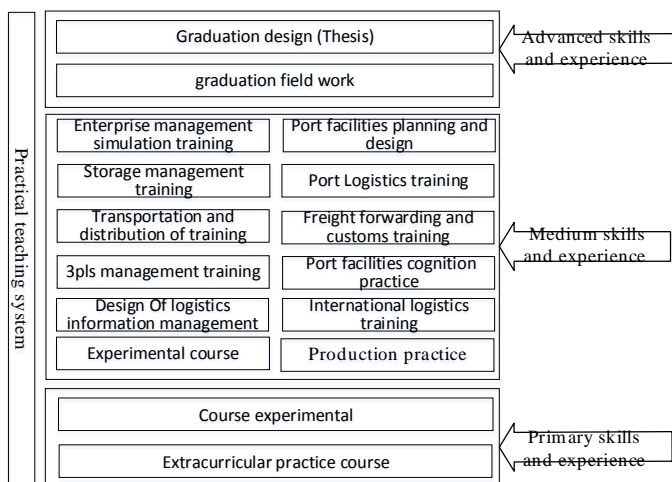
Practical teaching system

Graduation design (Thesis)

graduation field work

Advanced skills and experience

Enterprise management simulation training

Port facilities planning and design

Storage management training

Port Logistics training

Transportation and distribution of training

Freight forwarding and customs training

3pls management training

Port facilities cognition practice

Design Of logistics information management

International logistics training

Experimental course

Production practice

Medium skills and experience

Course experimental

Extracurricular practice course

Primary skills and experience